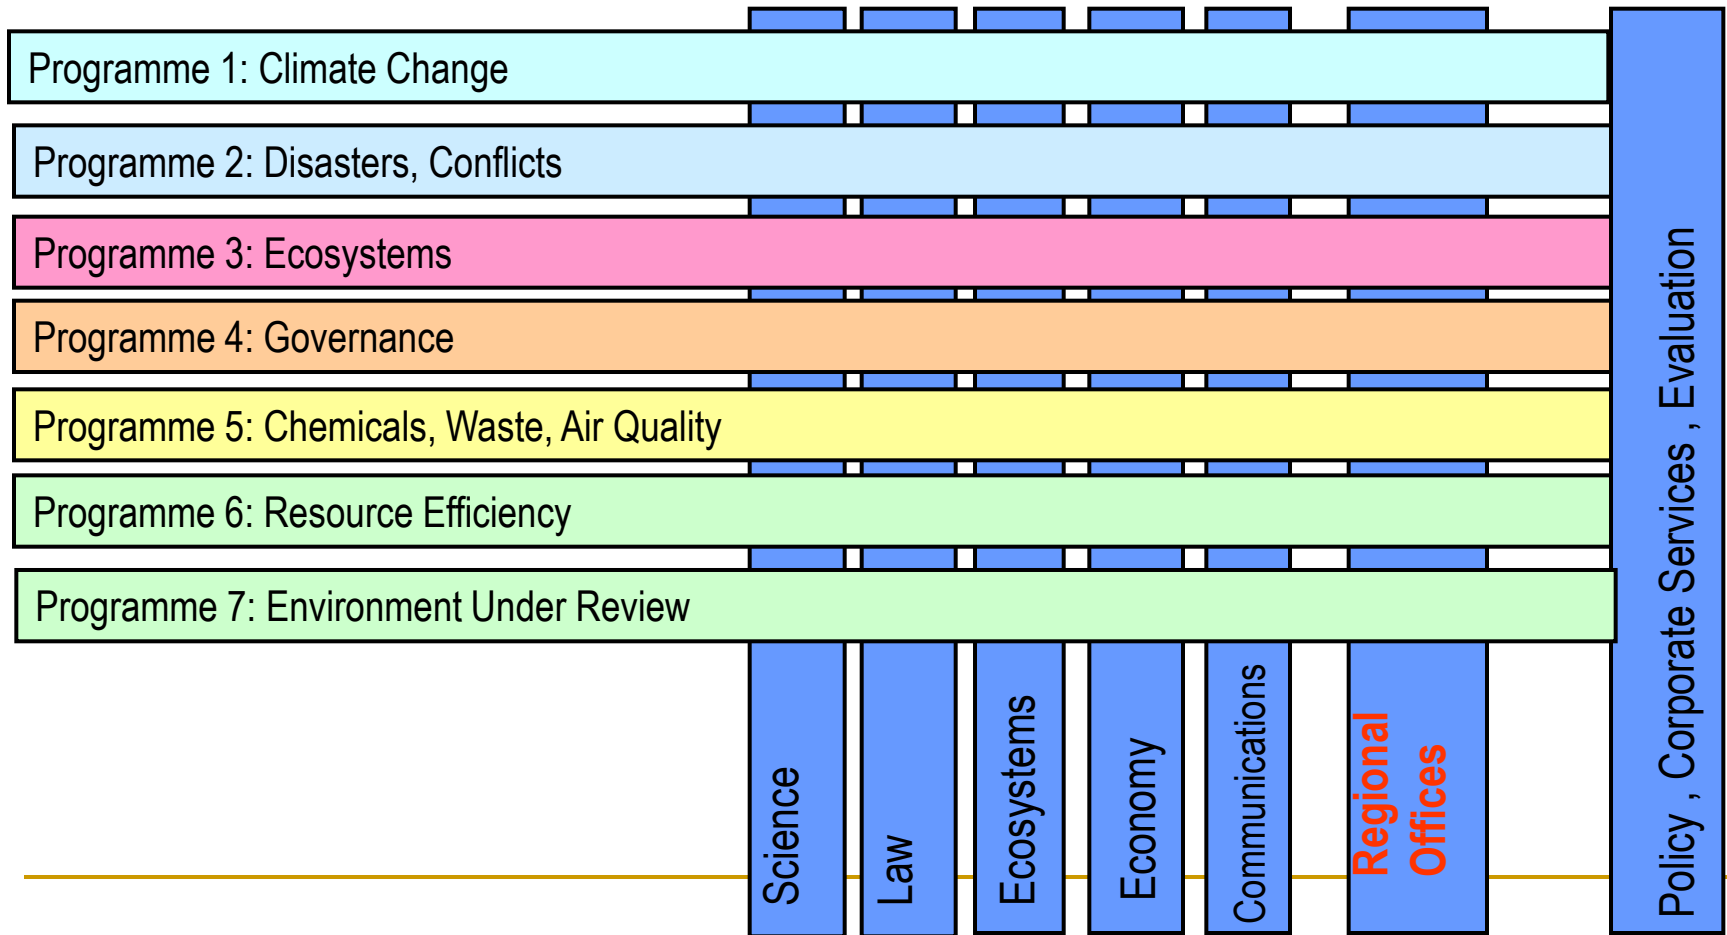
Programme 1: Climate Change

Programme 2: Disasters, Conflicts

Programme 3: Ecosystems

Programme 4: Governance

Programme 5: Chemicals, Waste, Air Quality

Programme 6: Resource Efficiency

Programme 7: Environment Under Review

Science

Law

Ecosystems

Economy

Communications

Regional Offices

Policy , Corporate Services , Evaluation